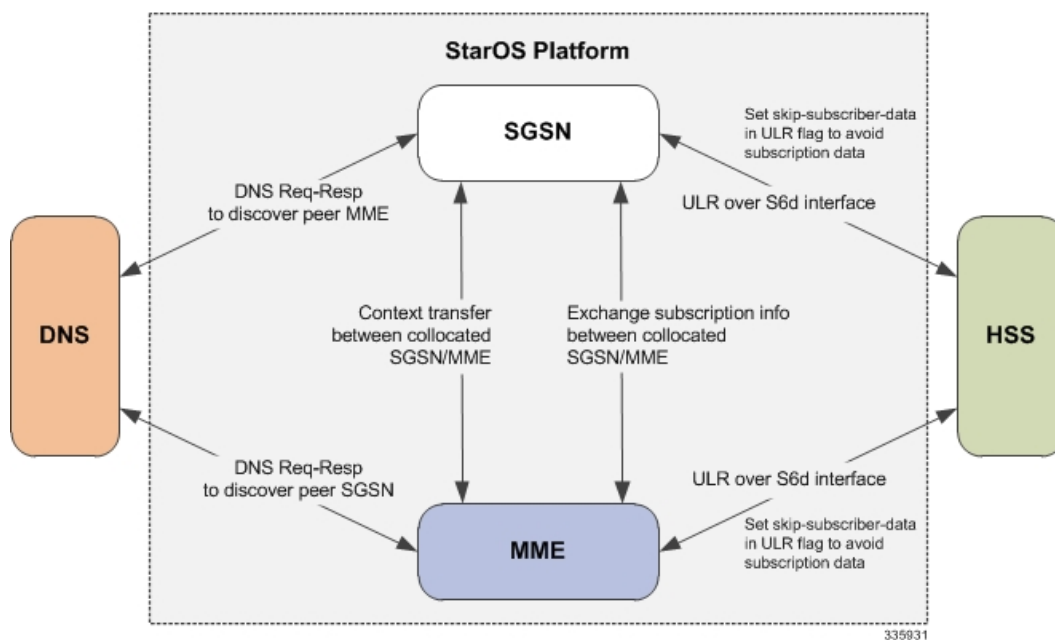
StarOS Platform

SGSN

Set skip-subscriber-data in ULR flag to avoid subscription data

DNS Req-Resp to discover peer MME

ULR over S6d interface

DNS

Context transfer between collocated SGSN/MME

Exchange subscription info between collocated SGSN/MME

HSS

DNS Req-Resp to discover peer SGSN

ULR over S6d interface

MME

Set skip-subscriber-data in ULR flag to avoid subscription data

335931